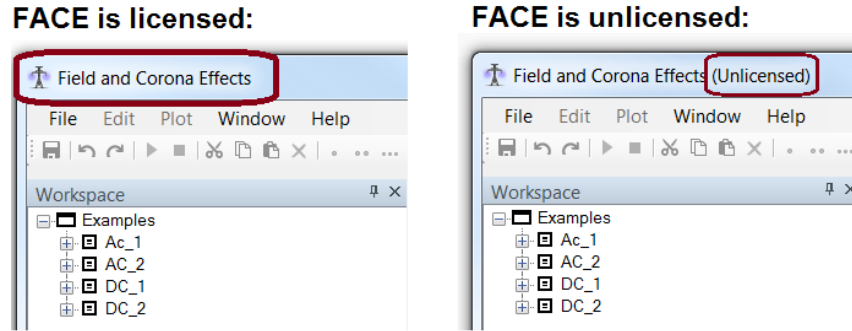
FACE is licensed:

Field and Corona Effects

File Edit Plot Window Help

Workspace

Examples
Ac_1
AC_2
DC_1
DC_2

FACE is unlicensed:

Field and Corona Effects (Unlicensed)

File Edit Plot Window Help

Workspace

Examples
Ac_1
AC_2
DC_1
DC_2